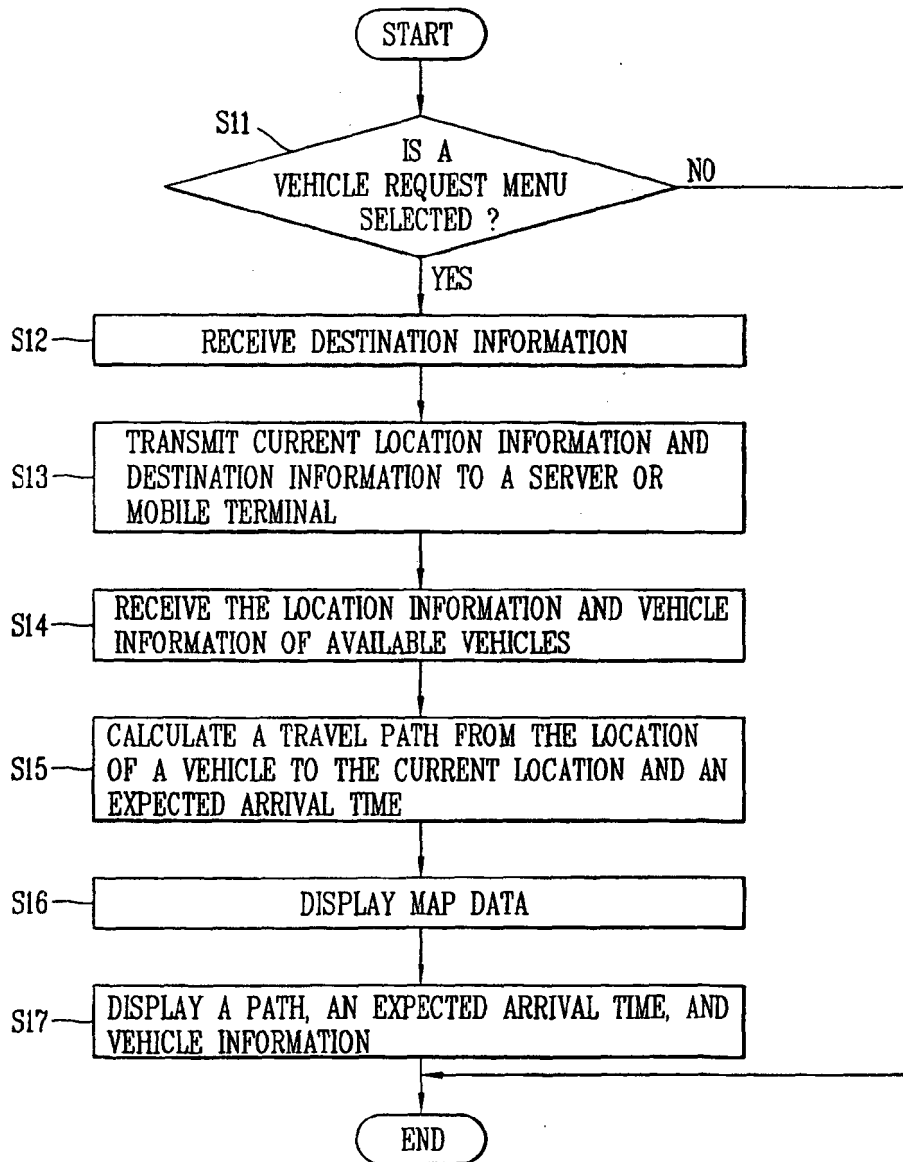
START

S11

IS A VEHICLE REQUEST MENU SELECTED ?

NO

YES

S12

RECEIVE DESTINATION INFORMATION

S13

TRANSMIT CURRENT LOCATION INFORMATION AND DESTINATION INFORMATION TO A SERVER OR MOBILE TERMINAL

S14

RECEIVE THE LOCATION INFORMATION AND VEHICLE INFORMATION OF AVAILABLE VEHICLES

S15

CALCULATE A TRAVEL PATH FROM THE LOCATION OF A VEHICLE TO THE CURRENT LOCATION AND AN EXPECTED ARRIVAL TIME

S16

DISPLAY MAP DATA

S17

DISPLAY A PATH, AN EXPECTED ARRIVAL TIME, AND VEHICLE INFORMATION

END